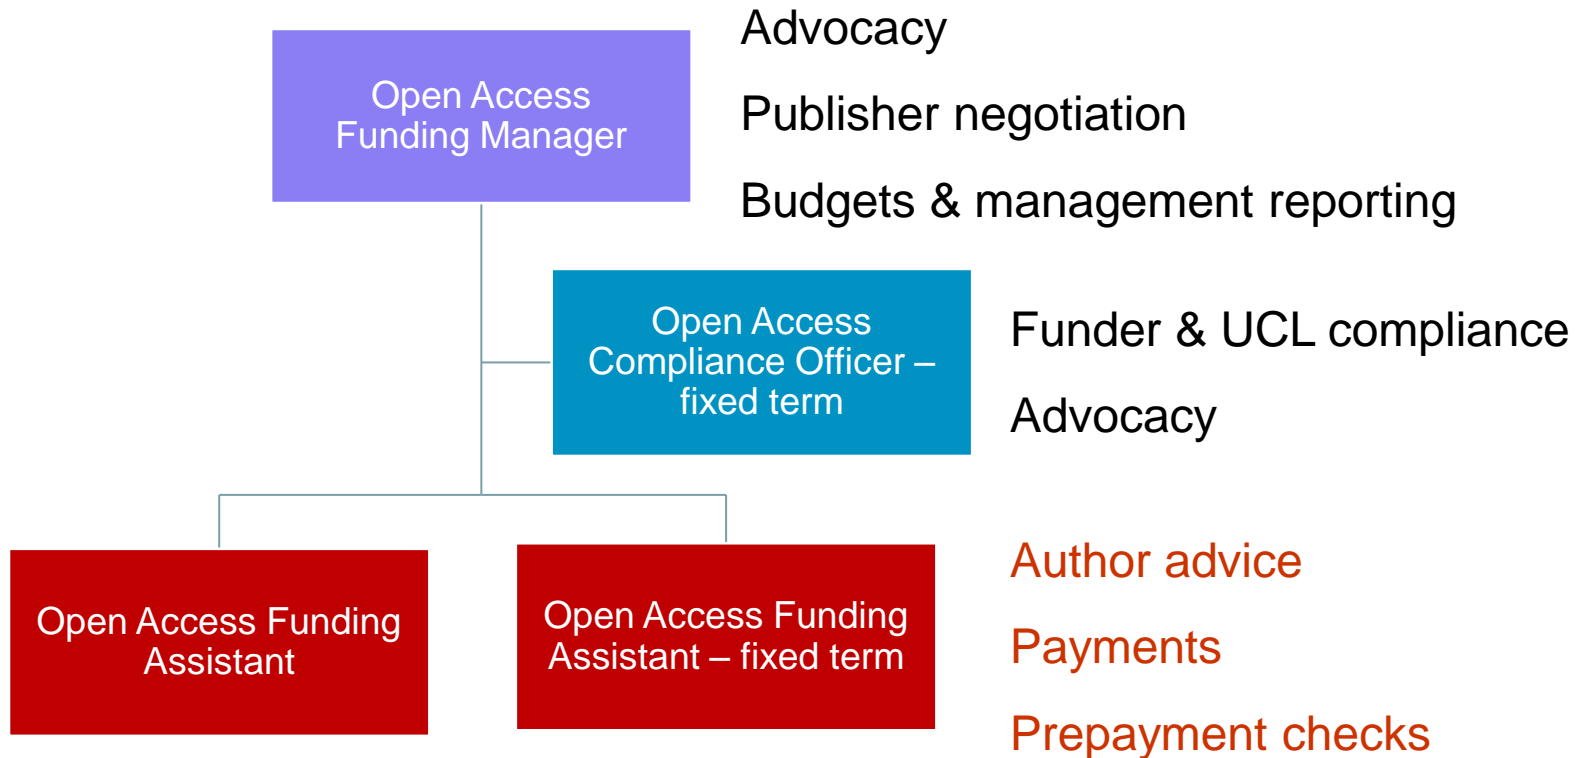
Open Access Funding Manager

Advocacy

Publisher negotiation

Budgets & management reporting

Open Access Compliance Officer – fixed term

Funder & UCL compliance

Advocacy

Open Access Funding Assistant

Open Access Funding Assistant – fixed term

Author advice

Payments

Prepayment checks